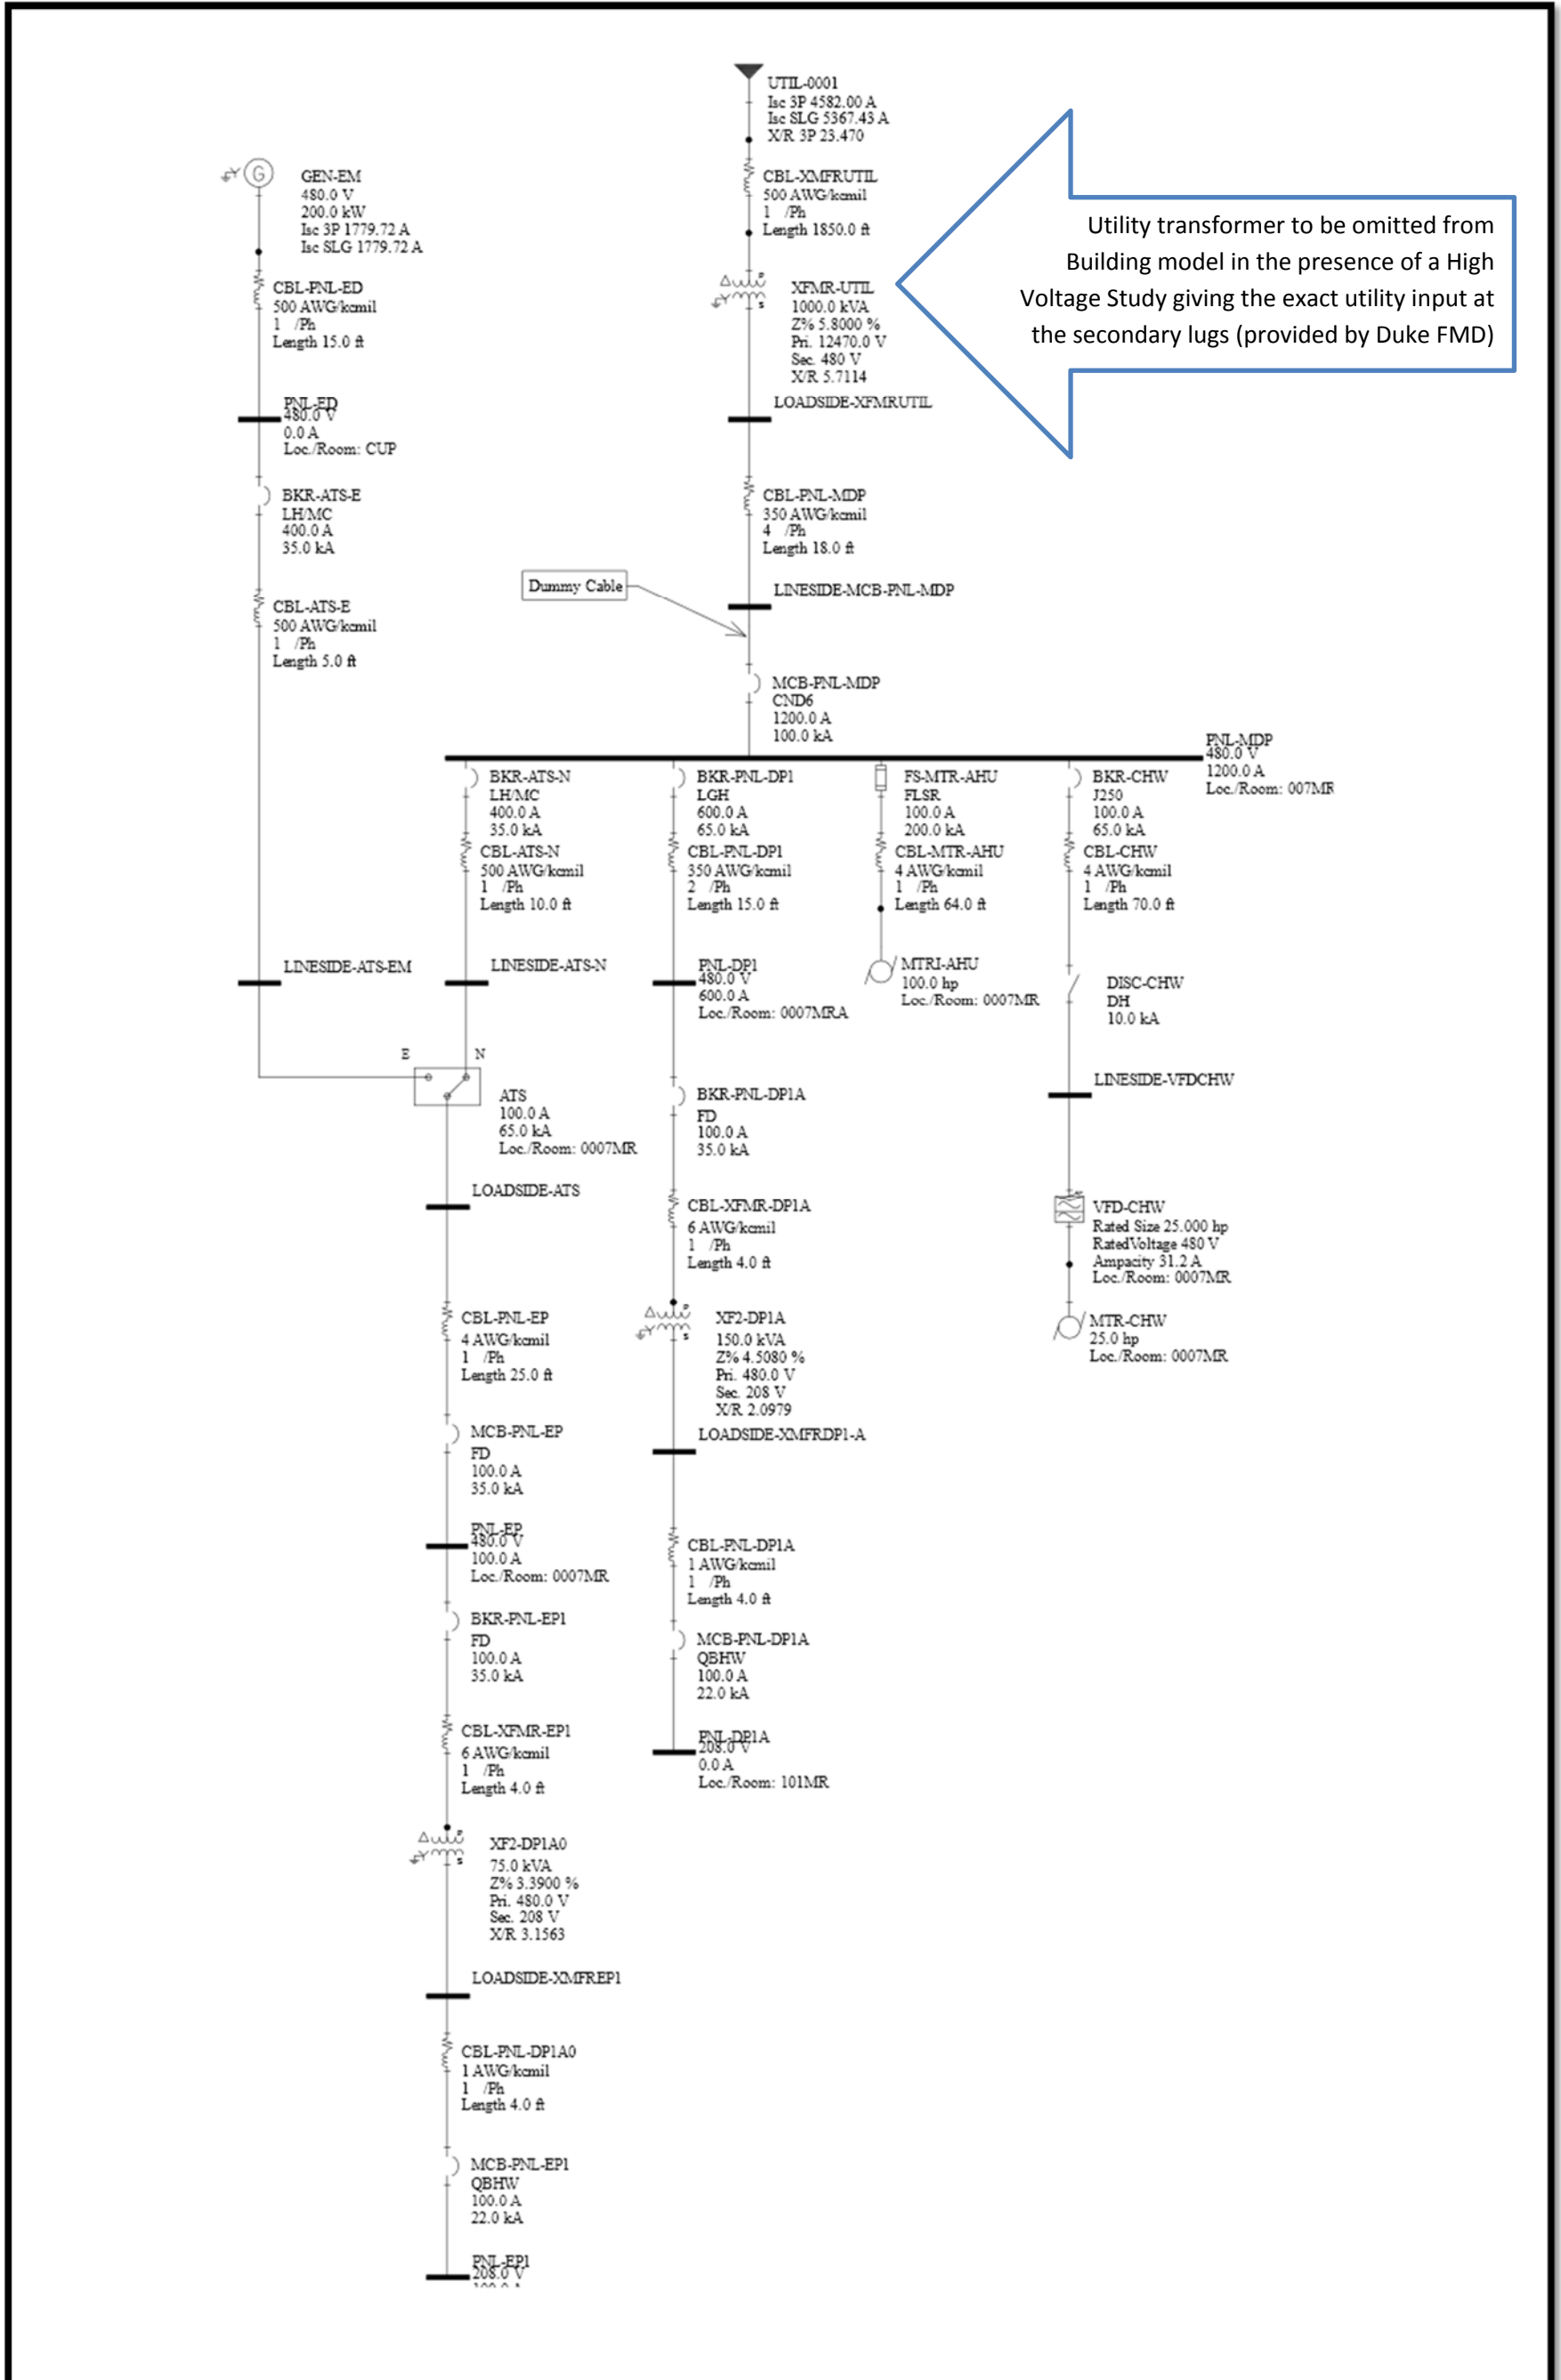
UTIL-0001
Isc 3P 4582.00 A
Isc SLG 5367.43 A
X/R 3P 23.470

CBL-XMFRUTIL
500 AWG/kcmil
1 /Ph
Length 1850.0 ft

XFMR-UTIL
1000.0 kVA
Z% 5.8000 %
Pri. 12470.0 V
Sec. 480 V
X/R 5.7114

LOADSIDE-XFMRUTIL

Utility transformer to be omitted from Building model in the presence of a High Voltage Study giving the exact utility input at the secondary lugs (provided by Duke FMD)

GEN-EM
480.0 V
200.0 kW
Isc 3P 1779.72 A
Isc SLG 1779.72 A

CBL-PNL-ED
500 AWG/kcmil
1 /Ph
Length 15.0 ft

PNL-ED
480.0 V
0.0 A
Loc./Room: CUP

BKR-ATS-E
LH/MC
400.0 A
35.0 kA

CBL-ATS-E
500 AWG/kcmil
1 /Ph
Length 5.0 ft

CBL-PNL-MDP
350 AWG/kcmil
4 /Ph
Length 18.0 ft

Dummy Cable

LINESIDE-MCB-PNL-MDP

MCB-PNL-MDP
CND6
1200.0 A
100.0 kA

PNL-MDP
480.0 V
1200.0 A
Loc./Room: 007MR

BKR-ATS-N
LH/MC
400.0 A
35.0 kA
CBL-ATS-N
500 AWG/kcmil
1 /Ph
Length 10.0 ft

BKR-PNL-DP1
LGH
600.0 A
65.0 kA
CBL-PNL-DP1
350 AWG/kcmil
2 /Ph
Length 15.0 ft

FS-MTR-AHU
FLSR
100.0 A
200.0 kA
CBL-MTR-AHU
4 AWG/kcmil
1 /Ph
Length 64.0 ft

BKR-CHW
J250
100.0 A
65.0 kA
CBL-CHW
4 AWG/kcmil
1 /Ph
Length 70.0 ft

LINESIDE-ATS-EM

LINESIDE-ATS-N

PNL-DP1
480.0 V
600.0 A
Loc./Room: 0007MRA

MTRI-AHU
100.0 hp
Loc./Room: 0007MR

DISC-CHW
DH
10.0 kA

E
N

ATS
100.0 A
65.0 kA
Loc./Room: 0007MR

BKR-PNL-DP1A
FD
100.0 A
35.0 kA

LINESIDE-VFDCHW

LOADSIDE-ATS

CBL-XFMR-DP1A
6 AWG/kcmil
1 /Ph
Length 4.0 ft

VFD-CHW
Rated Size 25.000 hp
Rated Voltage 480 V
Ampacity 31.2 A
Loc./Room: 0007MR

CBL-PNL-EP
4 AWG/kcmil
1 /Ph
Length 25.0 ft

XF2-DP1A
150.0 kVA
Z% 4.5080 %
Pri. 480.0 V
Sec. 208 V
X/R 2.0979

MTR-CHW
25.0 hp
Loc./Room: 0007MR

LOADSIDE-XMFRDP1-A

MCB-PNL-EP
FD
100.0 A
35.0 kA

PNL-EP
480.0 V
100.0 A
Loc./Room: 0007MR

CBL-PNL-DP1A
1 AWG/kcmil
1 /Ph
Length 4.0 ft

BKR-PNL-EP1
FD
100.0 A
35.0 kA

MCB-PNL-DP1A
QBHW
100.0 A
22.0 kA

CBL-XFMR-EP1
6 AWG/kcmil
1 /Ph
Length 4.0 ft

PNL-DP1A
208.0 V
0.0 A
Loc./Room: 101MR

XF2-DP1A0
75.0 kVA
Z% 3.3900 %
Pri. 480.0 V
Sec. 208 V
X/R 3.1563

LOADSIDE-XMFREP1

CBL-PNL-DP1A0
1 AWG/kcmil
1 /Ph
Length 4.0 ft

MCB-PNL-EP1
QBHW
100.0 A
22.0 kA

PNL-EP1
208.0 V
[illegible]